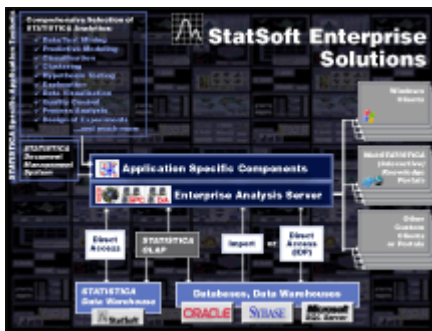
StatSoft Enterprise Solutions

Comprehensive Selection of STATISTICA Analytics:
✓ Data/Text Mining
✓ Predictive Modeling
✓ Classification
✓ Clustering
✓ Hypothesis Testing
✓ Exploration
✓ Data Visualization
✓ Quality Control
✓ Process Analysis
✓ Design of Experiments
...and much more

STATISTICA Specific Application Modules

STATISTICA Document Management System

Application Specific Components

Enterprise Analysis Server

Windows Clients

WebSTATISTICA (Interactive) Knowledge Portals

Other Custom Clients or Portals

Direct Access

STATISTICA OLAP

Import

or

Direct Access (IDP)

STATISTICA Data Warehouse

StatSoft

Databases, Data Warehouses

ORACLE

SYBASE

Microsoft SQL Server